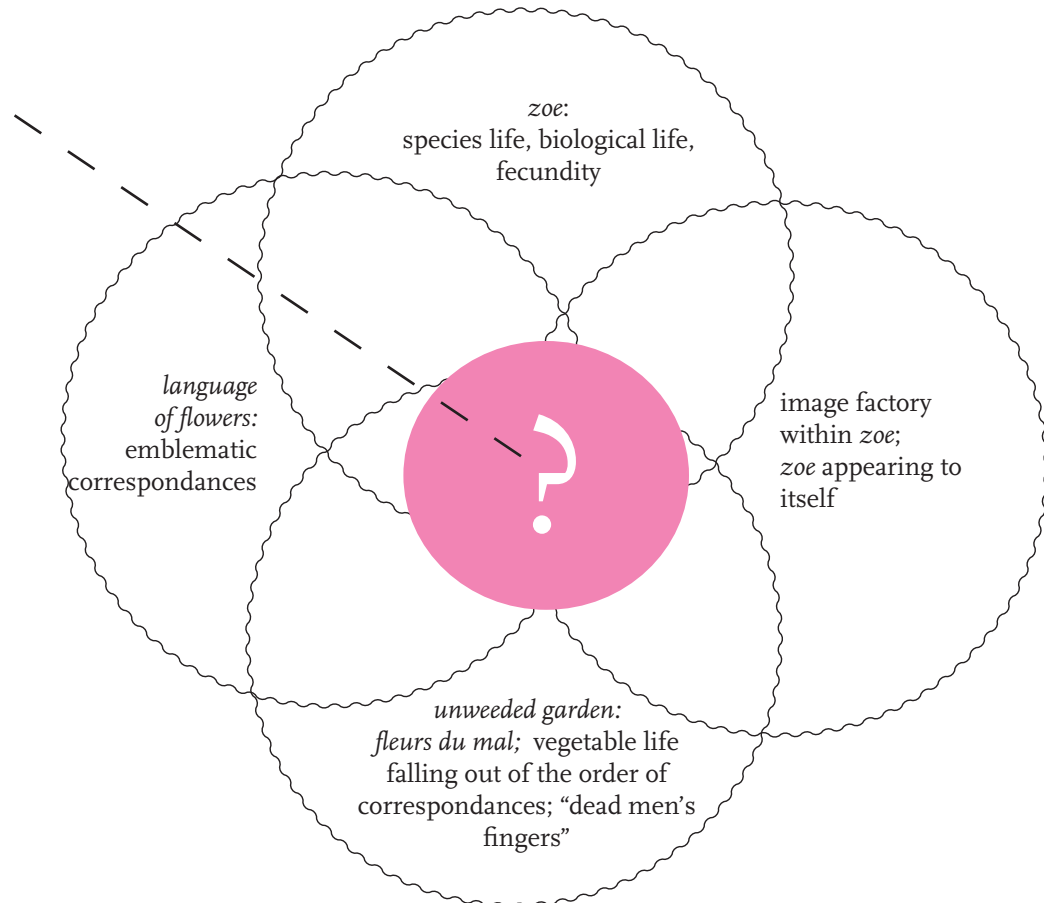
zoe:
species life, biological life, fecundity

language of flowers:
emblematic correspondances

?

image factory within zoe; zoe appearing to itself

unweeded garden:
fleurs du mal; vegetable life falling out of the order of correspondances; "dead men's fingers"